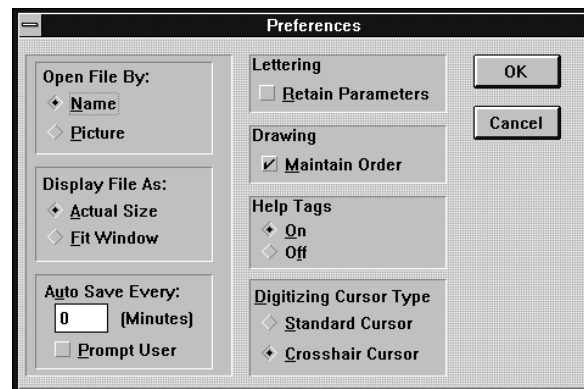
Preferences

Open File By:
Name
Picture

Display File As:
Actual Size
Fit Window

Auto Save Every:
0
(Minutes)
Prompt User

Lettering
Retain Parameters

Drawing
Maintain Order

Help Tags
On
Off

Digitizing Cursor Type
Standard Cursor
Crosshair Cursor

OK
Cancel